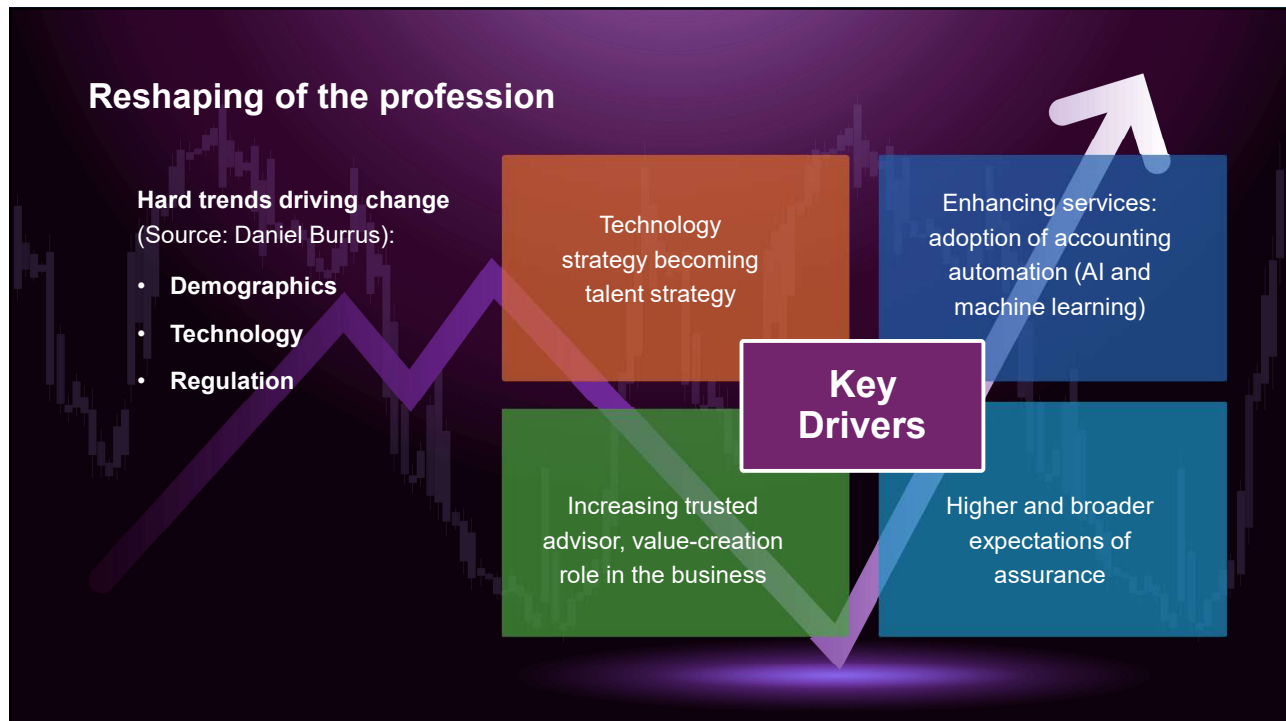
Reshaping of the profession

Hard trends driving change (Source: Daniel Burrus):

• Demographics
• Technology
• Regulation

Technology strategy becoming talent strategy

Enhancing services: adoption of accounting automation (AI and machine learning)

Key Drivers

Increasing trusted advisor, value-creation role in the business

Higher and broader expectations of assurance